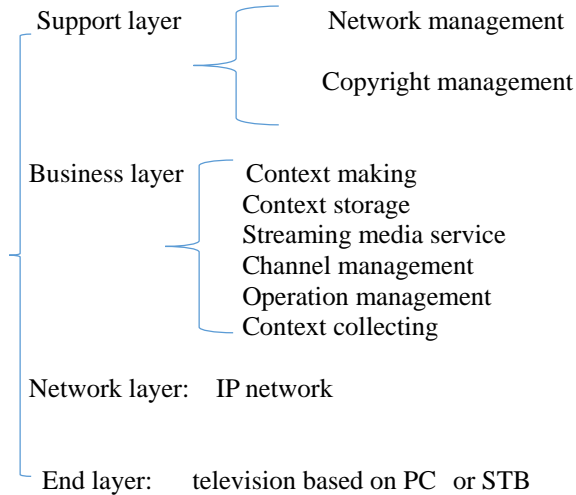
Support layer

Network management

Copyright management

Business layer

Context making
Context storage
Streaming media service
Channel management
Operation management
Context collecting

Network layer: IP network

End layer: television based on PC or STB